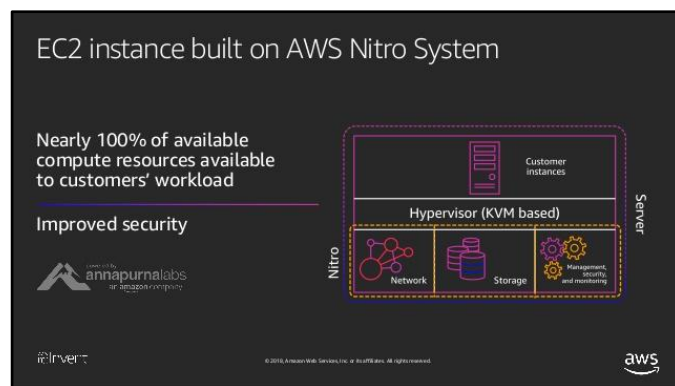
EC2 instance built on AWS Nitro System

Nearly 100% of available compute resources available to customers' workload

Improved security

powered by annapurnalabs an amazon company

Customer instances

Hypervisor (KVM based)

Server

Nitro

Network

Storage

Management, security, and monitoring

re:Invent

© 2018, Amazon Web Services, Inc. or its affiliates. All rights reserved.

aws